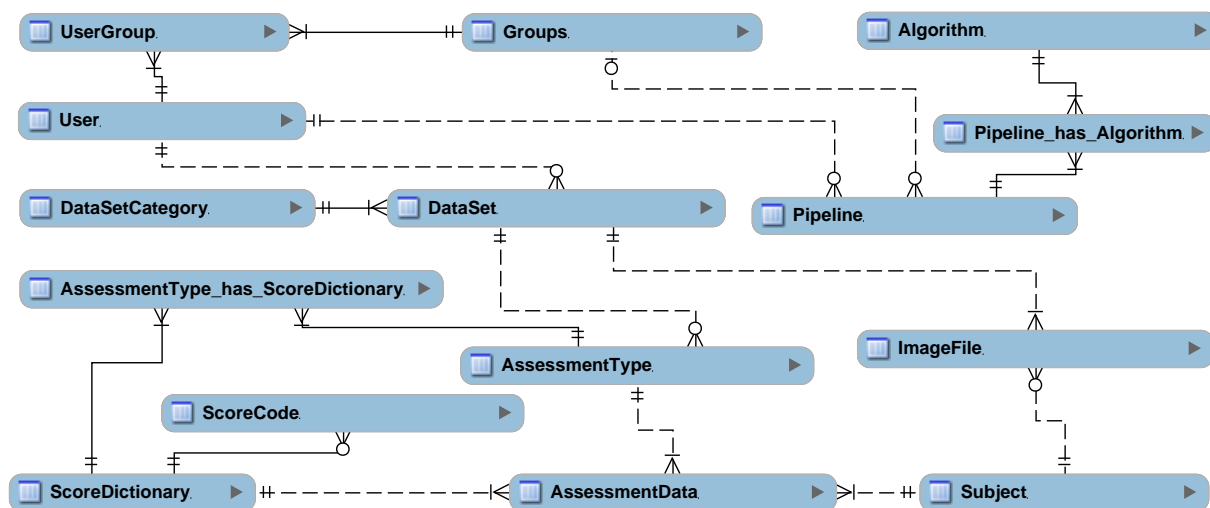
UserGroup

Groups

Algorithm

User

Pipeline_has_Algorithm

DataSetCategory

DataSet

Pipeline

AssessmentType_has_ScoreDictionary

ImageFile

AssessmentType

ScoreCode

ScoreDictionary

AssessmentData

Subject